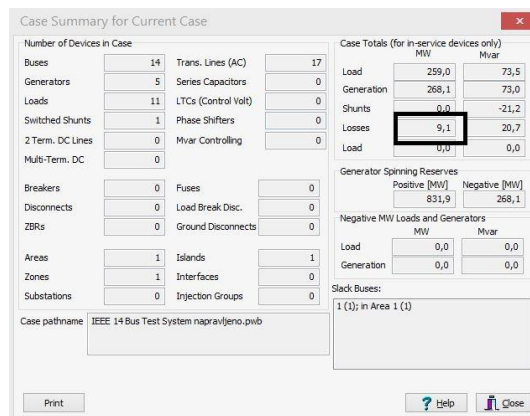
Case Summary for Current Case

Number of Devices in Case

| | | | |
|---|---|---|---|
| Buses | 14 | Trans. Lines (AC) | 17 |
| Generators | 5 | Series Capacitors | 0 |
| Loads | 11 | LTCs (Control Volt) | 0 |
| Switched Shunts | 1 | Phase Shifters | 0 |
| 2 Term. DC Lines | 0 | Mvar Controlling | 0 |
| Multi-Term. DC | 0 | | |
| Breakers | 0 | Fuses | 0 |
| Disconnects | 0 | Load Break Disc. | 0 |
| ZBRs | 0 | Ground Disconnects | 0 |
| Areas | 1 | Islands | 1 |
| Zones | 1 | Interfaces | 0 |
| Substations | 0 | Injection Groups | 0 |

Case pathname IEEE 14 Bus Test System napravljeno.pwb

Case Totals (for in-service devices only)

| | MW | Mvar |
|---|---|---|
| Load | 259,0 | 73,5 |
| Generation | 268,1 | 73,0 |
| Shunts | 0,0 | -21,2 |
| Losses | 9,1 | 20,7 |
| Load | 0,0 | 0,0 |

Generator Spinning Reserves

| Positive [MW] | Negative [MW] |
|---|---|
| 831,9 | 268,1 |

Negative MW Loads and Generators

| | MW | Mvar |
|---|---|---|
| Load | 0,0 | 0,0 |
| Generation | 0,0 | 0,0 |

Slack Buses:
1 (1); in Area 1 (1)

Print

Help Close